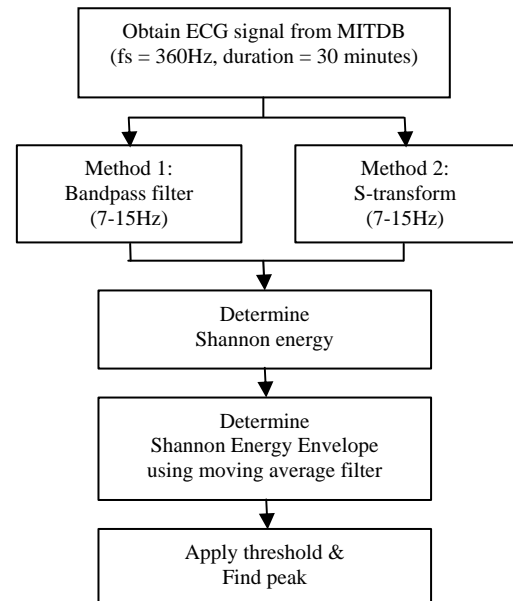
Obtain ECG signal from MITDB
(fs = 360Hz, duration = 30 minutes)

Method 1:
Bandpass filter
(7-15Hz)

Method 2:
S-transform
(7-15Hz)

Determine
Shannon energy

Determine
Shannon Energy Envelope
using moving average filter

Apply threshold &
Find peak